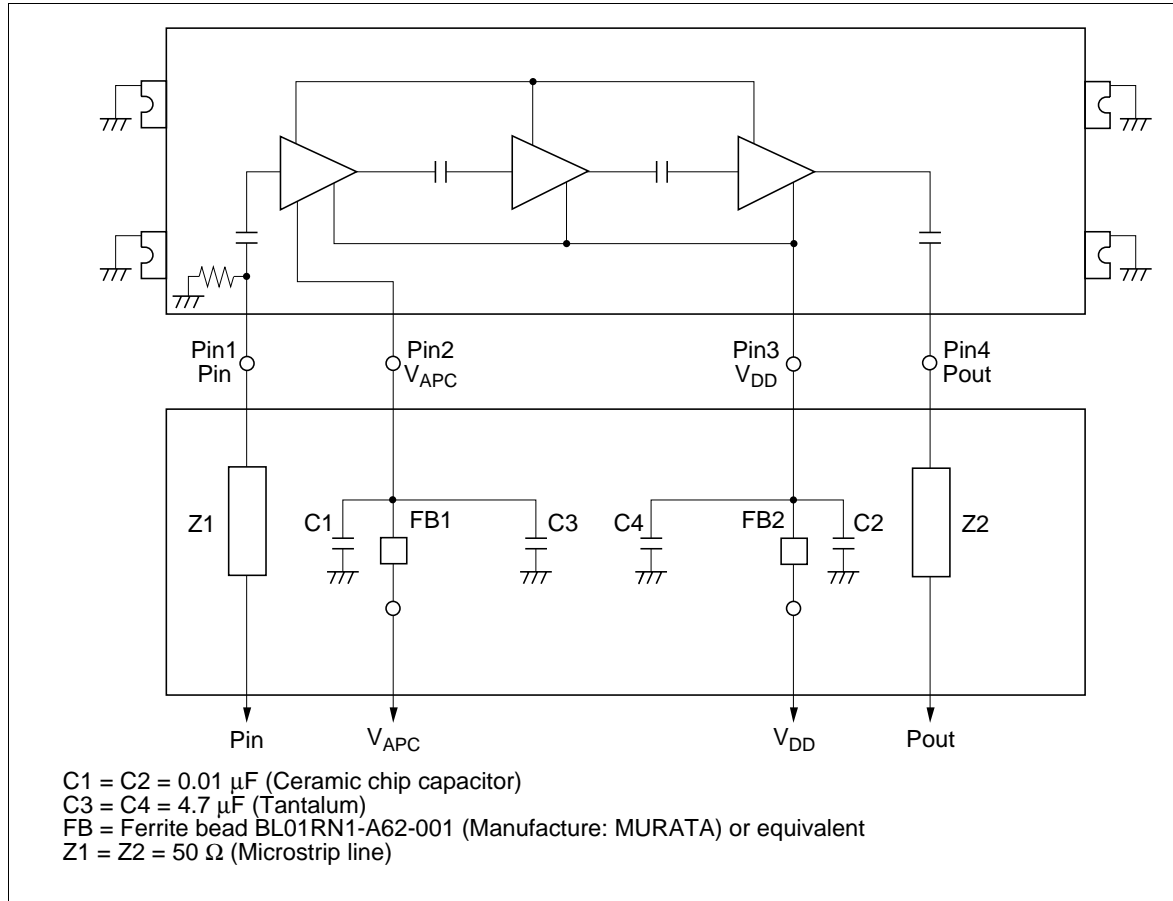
Pin1
Pin

Pin2
$V_{APC}$

Pin3
$V_{DD}$

Pin4
Pout

Z1

C1

FB1

C3

C4

FB2

C2

Z2

Pin

$V_{APC}$

$V_{DD}$

Pout

C1 = C2 = 0.01 μF (Ceramic chip capacitor)
C3 = C4 = 4.7 μF (Tantalum)
FB = Ferrite bead BL01RN1-A62-001 (Manufacture: MURATA) or equivalent
Z1 = Z2 = 50 Ω (Microstrip line)